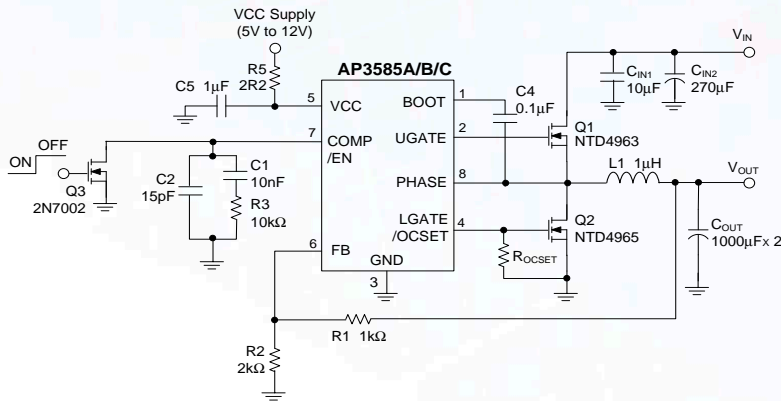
VCC Supply
(5V to 12V)

R5
2R2

AP3585A/B/C

C5 1µF

5 VCC

BOOT 1

C4
0.1µF

$V_{IN}$

$C_{IN1}$
10µF

$C_{IN2}$
270µF

OFF

ON

7 COMP
/EN

UGATE 2

Q1
NTD4963

Q3
2N7002

C2
15pF

C1
10nF

R3
10kΩ

PHASE 8

L1 1µH

$V_{OUT}$

LGATE
/OCSET 4

Q2
NTD4965

$R_{OCSET}$

$C_{OUT}$
1000µFx 2

6 FB

GND

3

R1 1kΩ

R2
2kΩ